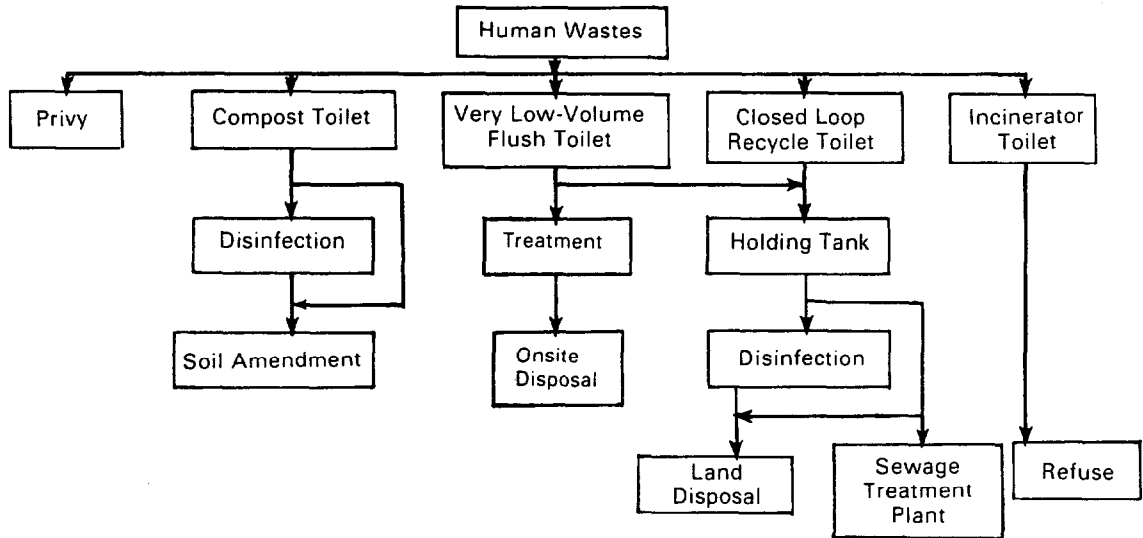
Human Wastes

Privy

Compost Toilet

Very Low-Volume Flush Toilet

Closed Loop Recycle Toilet

Incinerator Toilet

Disinfection

Treatment

Holding Tank

Soil Amendment

Onsite Disposal

Disinfection

Land Disposal

Sewage Treatment Plant

Refuse